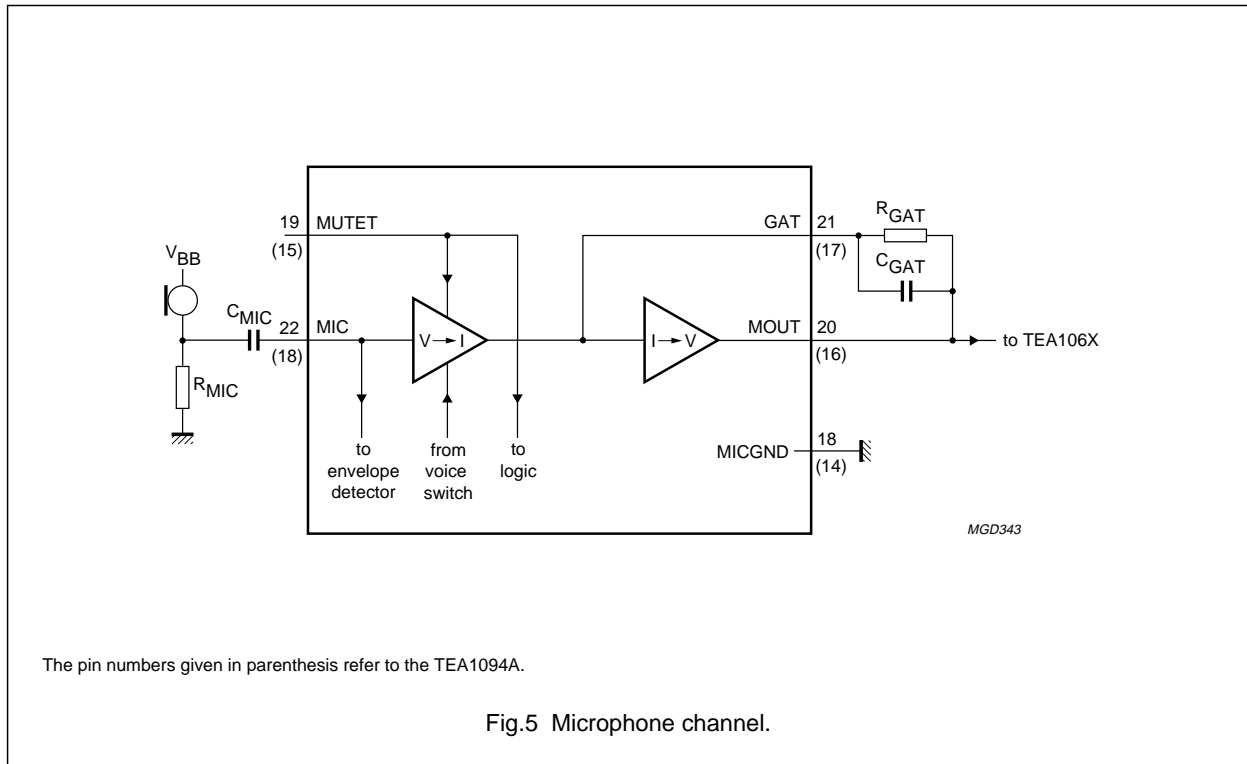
19 MUTET
(15)

$V_{BB}$

$C_{MIC}$ 22 MIC
(18)

$R_{MIC}$

V → I

to envelope detector

from voice switch

to logic

I → V

GAT 21
(17)

$R_{GAT}$

$C_{GAT}$

MOUT 20
(16)

to TEA106X

MICGND 18
(14)

MGD343

The pin numbers given in parenthesis refer to the TEA1094A.

Fig.5 Microphone channel.